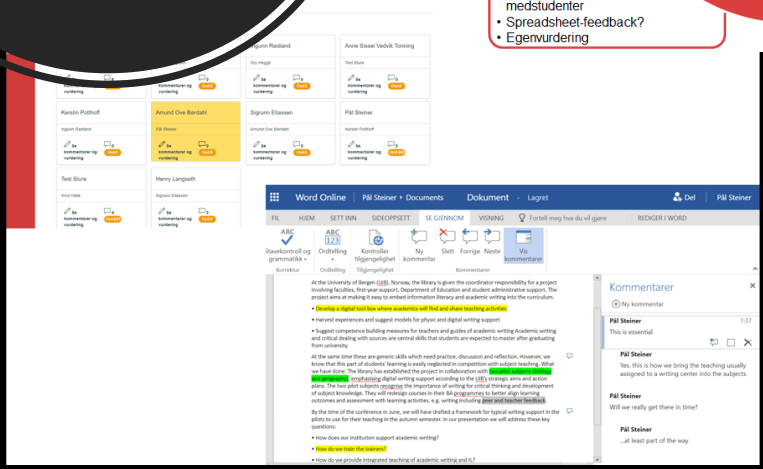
medstudenter
• Spreadsheet-feedback?
• Egenvurdering

Sigurn Rødland
Guy Heggie
Se kommentarer og vurdering

Anne Sissel Vedvik Tonning
Test Sture
Se kommentarer og vurdering

Se kommentarer og vurdering

Kerstin Potthoff
Sigurn Rødland
Se kommentarer og vurdering

Amund Ove Bardahl
Pål Steiner
Se kommentarer og vurdering

Sigrunn Eliassen
Amund Ove Bardahl
Se kommentarer og vurdering

Pål Steiner
Kerstin Potthoff
Se kommentarer og vurdering

Test Sture
Knut Helle
Se kommentarer og vurdering

Henry Langseth
Sigrunn Eliassen
Se kommentarer og vurdering

Word Online Pål Steiner › Documents Dokument - Lagret Del Pål Steiner

FIL HJEM SETT INN SIDEOPPSETT SE GJENNOM VISNING Fortell meg hva du vil gjøre REDIGER I WORD

Stavekontroll og grammatikk Ordtelling Kontroller tilgjengelighet Ny kommentar Slett Forrige Neste Vis kommentarer
Korrektur Ordtelling Tilgjengelighet Kommentarer

At the University of Bergen (UiB), Norway, the library is given the coordinator responsibility for a project involving faculties, first-year-support, Department of Education and student administrative support. The project aims at making it easy to embed information literacy and academic writing into the curriculum.

• Develop a digital tool box where academics will find and share teaching activities

• Harvest experiences and suggest models for physic and digital writing support

• Suggest competence building measures for teachers and guides of academic writing Academic writing and critical dealing with sources are central skills that students are expected to master after graduating from university.

At the same time these are generic skills which need practice, discussion and reflection. However, we know that this part of students' learning is easily neglected in competition with subject teaching. What we have done: The library has established the project in collaboration with two pilot subjects (biology and geography), emphasising digital writing support according to the UiB's strategic aims and action plans. The two pilot subjects recognise the importance of writing for critical thinking and development of subject knowledge. They will redesign courses in their BA programmes to better align learning outcomes and assessment with learning activities, e.g. writing including peer and teacher feedback.

By the time of the conference in June, we will have drafted a framework for typical writing support in the pilots to use for their teaching in the autumn semester. In our presentation we will address these key questions:

• How does our institution support academic writing?

• How do we train the trainers?

• How do we provide integrated teaching of academic writing and IL?

Kommentarer
Ny kommentar
Pål Steiner 7:37
This is essential
Pål Steiner
Yes, this is how we bring the teaching usually assigned to a writing center into the subjects.
Pål Steiner
Will we really get there in time?
Pål Steiner
...at least part of the way